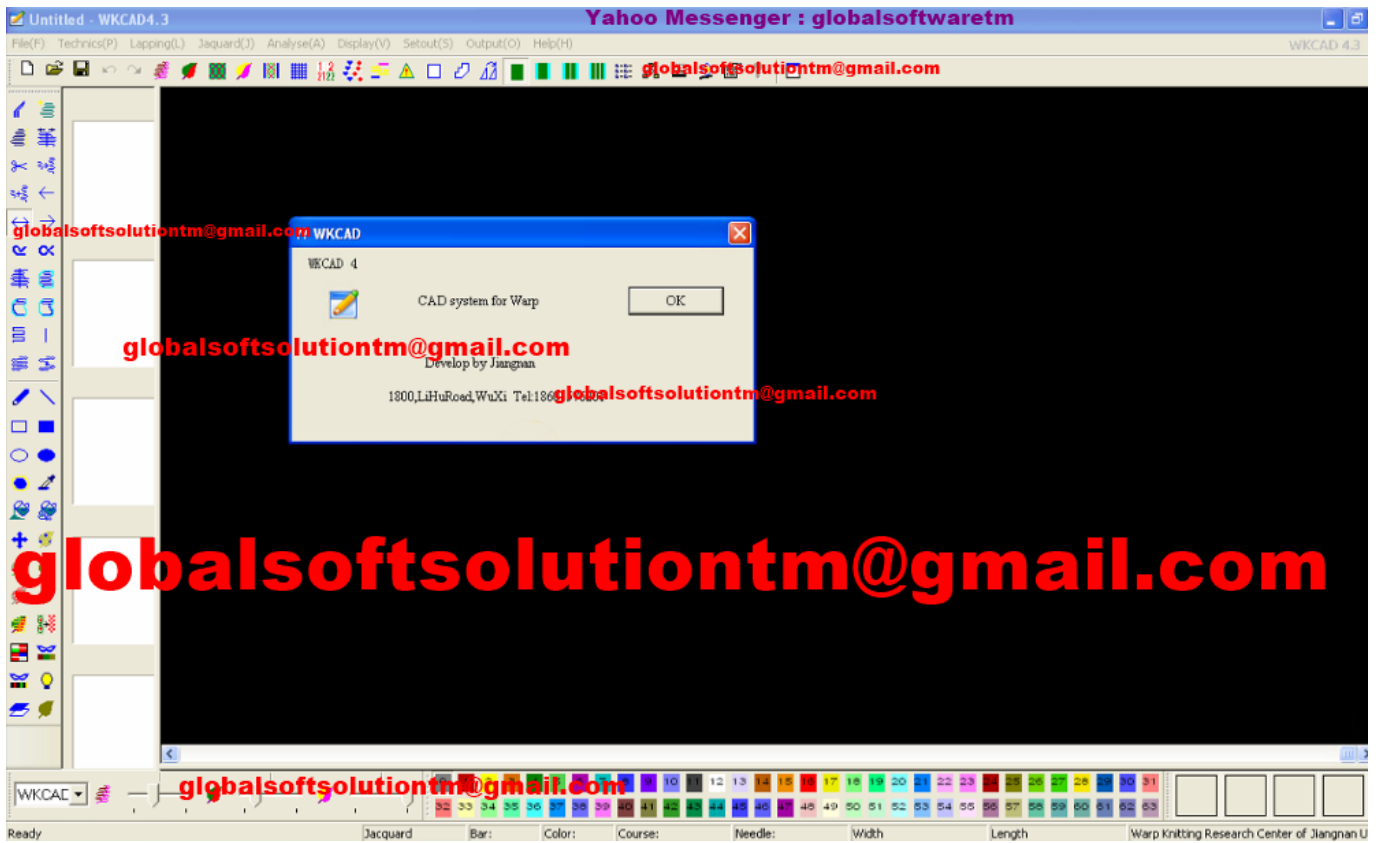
Untitled - WKCAD4.3

Yahoo Messenger : globalsoftwaretm

File(F) Technics(P) Lapping(L) Jaquard(J) Analyse(A) Display(V) Setout(S) Output(O) Help(H)

WKCAD 4.3

globalsoftsolutiontm@gmail.com

globalsoftsolutiontm@gmail.com

WKCAD

WKCAD 4

CAD system for Warp

OK

globalsoftsolutiontm@gmail.com

Develop by Jiangnan

1800,LiHuRoad,WuXi Tel:186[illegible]

globalsoftsolutiontm@gmail.com

globalsoftsolutiontm@gmail.com

WKCAD

globalsoftsolutiontm@gmail.com

10 11 12 13 14 15 16 17 18 19 20 21 22 23 24 25 26 27 28 29 30 31

32 33 34 35 36 37 38 39 40 41 42 43 44 45 46 47 48 49 50 51 52 53 54 55 56 57 58 59 60 61 62 63

Ready | Jacquard | Bar: | Color: | Course: | Needle: | Width | Length | Warp Knitting Research Center of Jiangnan U